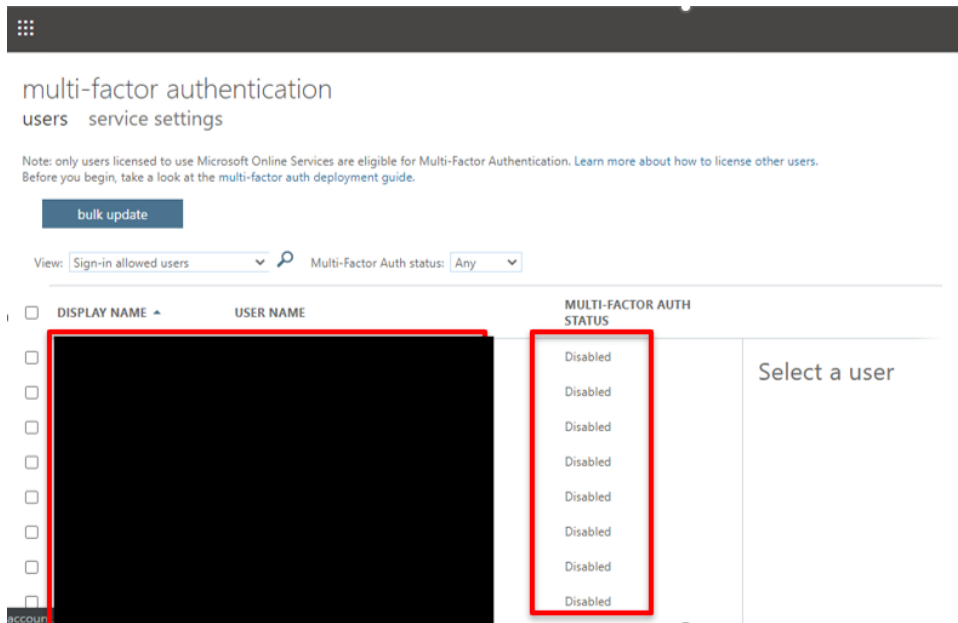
multi-factor authentication

users service settings

Note: only users licensed to use Microsoft Online Services are eligible for Multi-Factor Authentication. Learn more about how to license other users.
Before you begin, take a look at the multi-factor auth deployment guide.

bulk update

View: Sign-in allowed users Multi-Factor Auth status: Any

| | DISPLAY NAME ▲ | USER NAME | MULTI-FACTOR AUTH STATUS |
|---|---|---|---|
| ☐ | | | Disabled |
| ☐ | | | Disabled |
| ☐ | | | Disabled |
| ☐ | | | Disabled |
| ☐ | | | Disabled |
| ☐ | | | Disabled |
| ☐ | | | Disabled |
| ☐ | | | Disabled |

Select a user

accoun